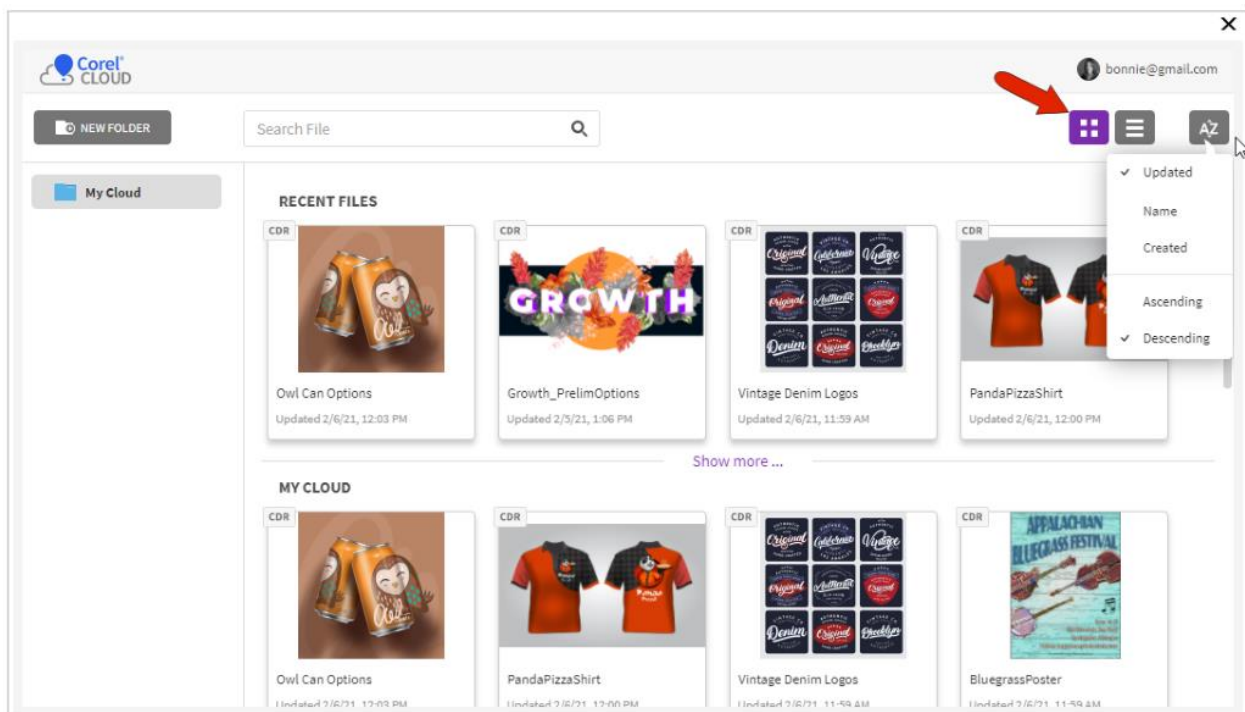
Corel CLOUD

bonnie@gmail.com

NEW FOLDER

Search File

AZ

My Cloud

Updated
Name
Created
Ascending
Descending

RECENT FILES

CDR
Owl Can Options
Updated 2/6/21, 12:03 PM

CDR
GROWTH
Growth_PrelimOptions
Updated 2/5/21, 1:06 PM

CDR
Vintage Denim Logos
Updated 2/6/21, 11:59 AM

CDR
PandaPizzaShirt
Updated 2/6/21, 12:00 PM

Show more ...

MY CLOUD

CDR
Owl Can Options
Updated 2/6/21, 12:03 PM

CDR
PandaPizzaShirt
Updated 2/6/21, 12:00 PM

CDR
Vintage Denim Logos
Updated 2/6/21, 11:59 AM

CDR
APPALACHIAN BLUEGRASS FESTIVAL
BluegrassPoster
Updated 2/6/21, 11:59 AM